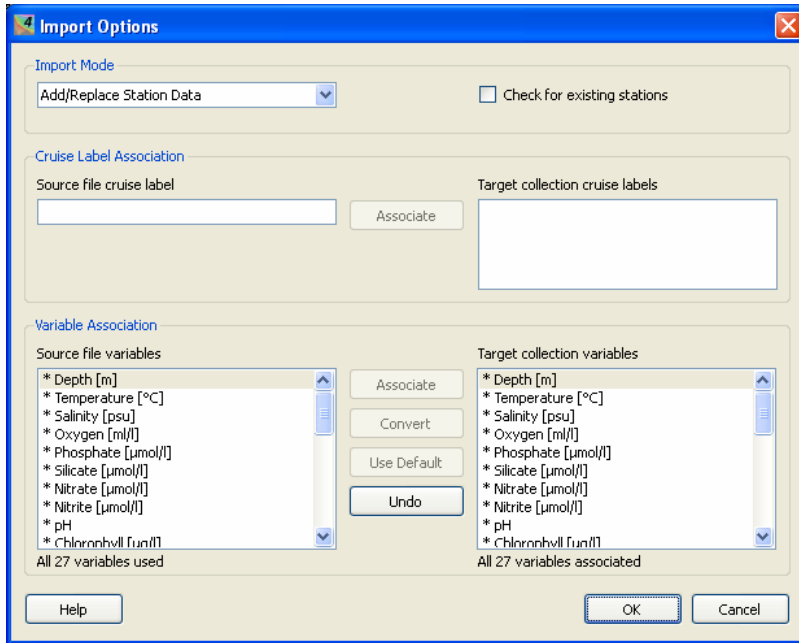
Import Options

Import Mode

Add/Replace Station Data

Check for existing stations

Cruise Label Association

Source file cruise label

Associate

Target collection cruise labels

Variable Association

Source file variables

* Depth [m]
* Temperature [°C]
* Salinity [psu]
* Oxygen [ml/l]
* Phosphate [µmol/l]
* Silicate [µmol/l]
* Nitrate [µmol/l]
* Nitrite [µmol/l]
* pH
* Chlorophyll [µg/l]

All 27 variables used

Associate

Convert

Use Default

Undo

Target collection variables

* Depth [m]
* Temperature [°C]
* Salinity [psu]
* Oxygen [ml/l]
* Phosphate [µmol/l]
* Silicate [µmol/l]
* Nitrate [µmol/l]
* Nitrite [µmol/l]
* pH
* Chlorophyll [µg/l]

All 27 variables associated

Help

OK

Cancel